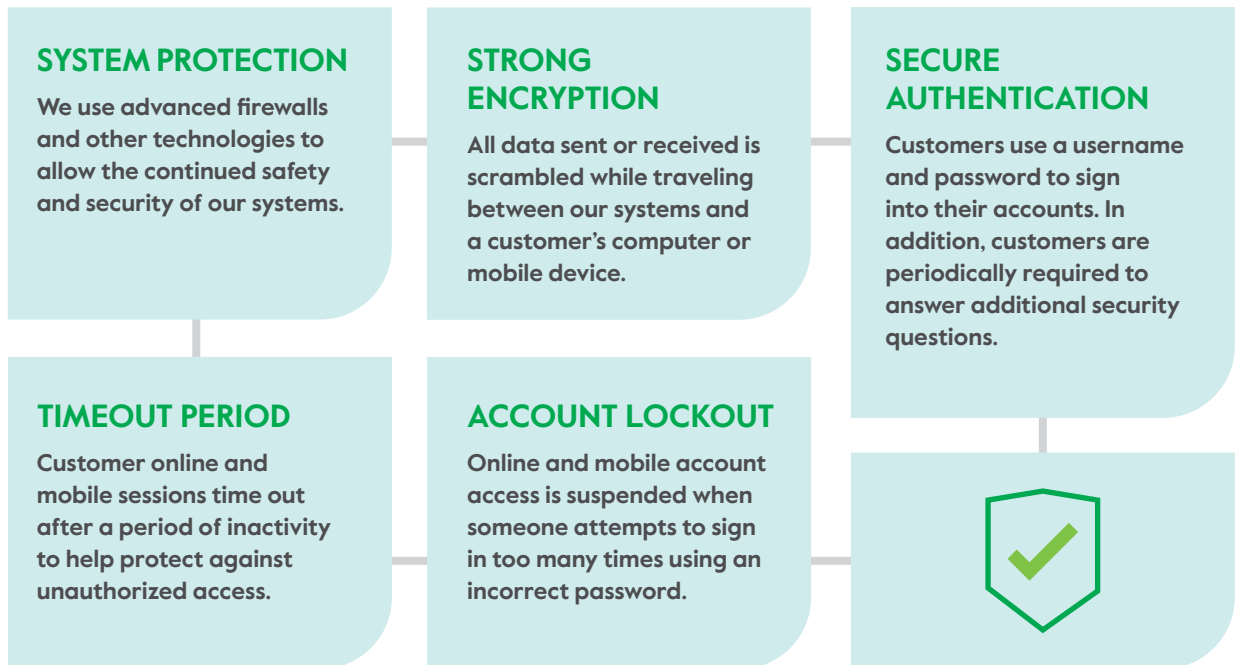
SYSTEM PROTECTION

We use advanced firewalls and other technologies to allow the continued safety and security of our systems.

STRONG ENCRYPTION

All data sent or received is scrambled while traveling between our systems and a customer's computer or mobile device.

SECURE AUTHENTICATION

Customers use a username and password to sign into their accounts. In addition, customers are periodically required to answer additional security questions.

TIMEOUT PERIOD

Customer online and mobile sessions time out after a period of inactivity to help protect against unauthorized access.

ACCOUNT LOCKOUT

Online and mobile account access is suspended when someone attempts to sign in too many times using an incorrect password.